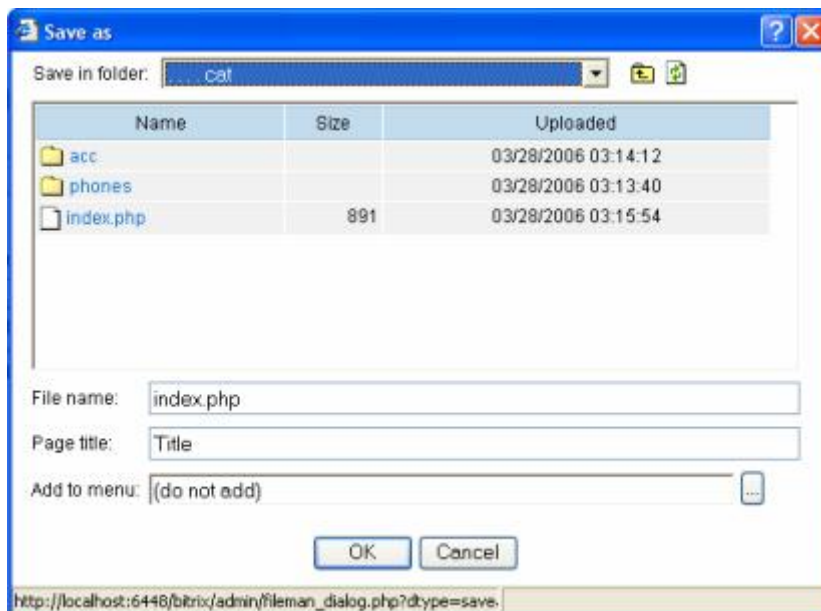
Save as

Save in folder: .....cat

| Name | Size | Uploaded |
|---|---|---|
| acc | | 03/28/2006 03:14:12 |
| phones | | 03/28/2006 03:13:40 |
| index.php | 891 | 03/28/2006 03:15:54 |

File name: index.php

Page title: Title

Add to menu: (do not add) ...

OK Cancel

http://localhost:6448/bitrix/admin/fileman_dialog.php?dtype=save.